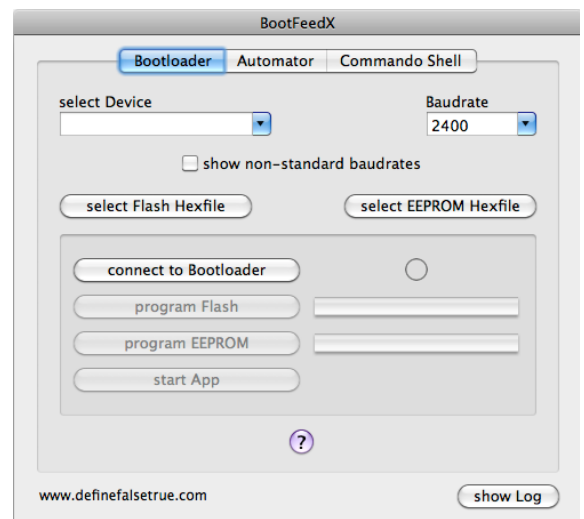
BootFeedX

Bootloader | Automator | Commando Shell

select Device

Baudrate

2400

show non-standard baudrates

select Flash Hexfile

select EEPROM Hexfile

connect to Bootloader

program Flash

program EEPROM

start App

?

www.definefalsetrue.com

show Log